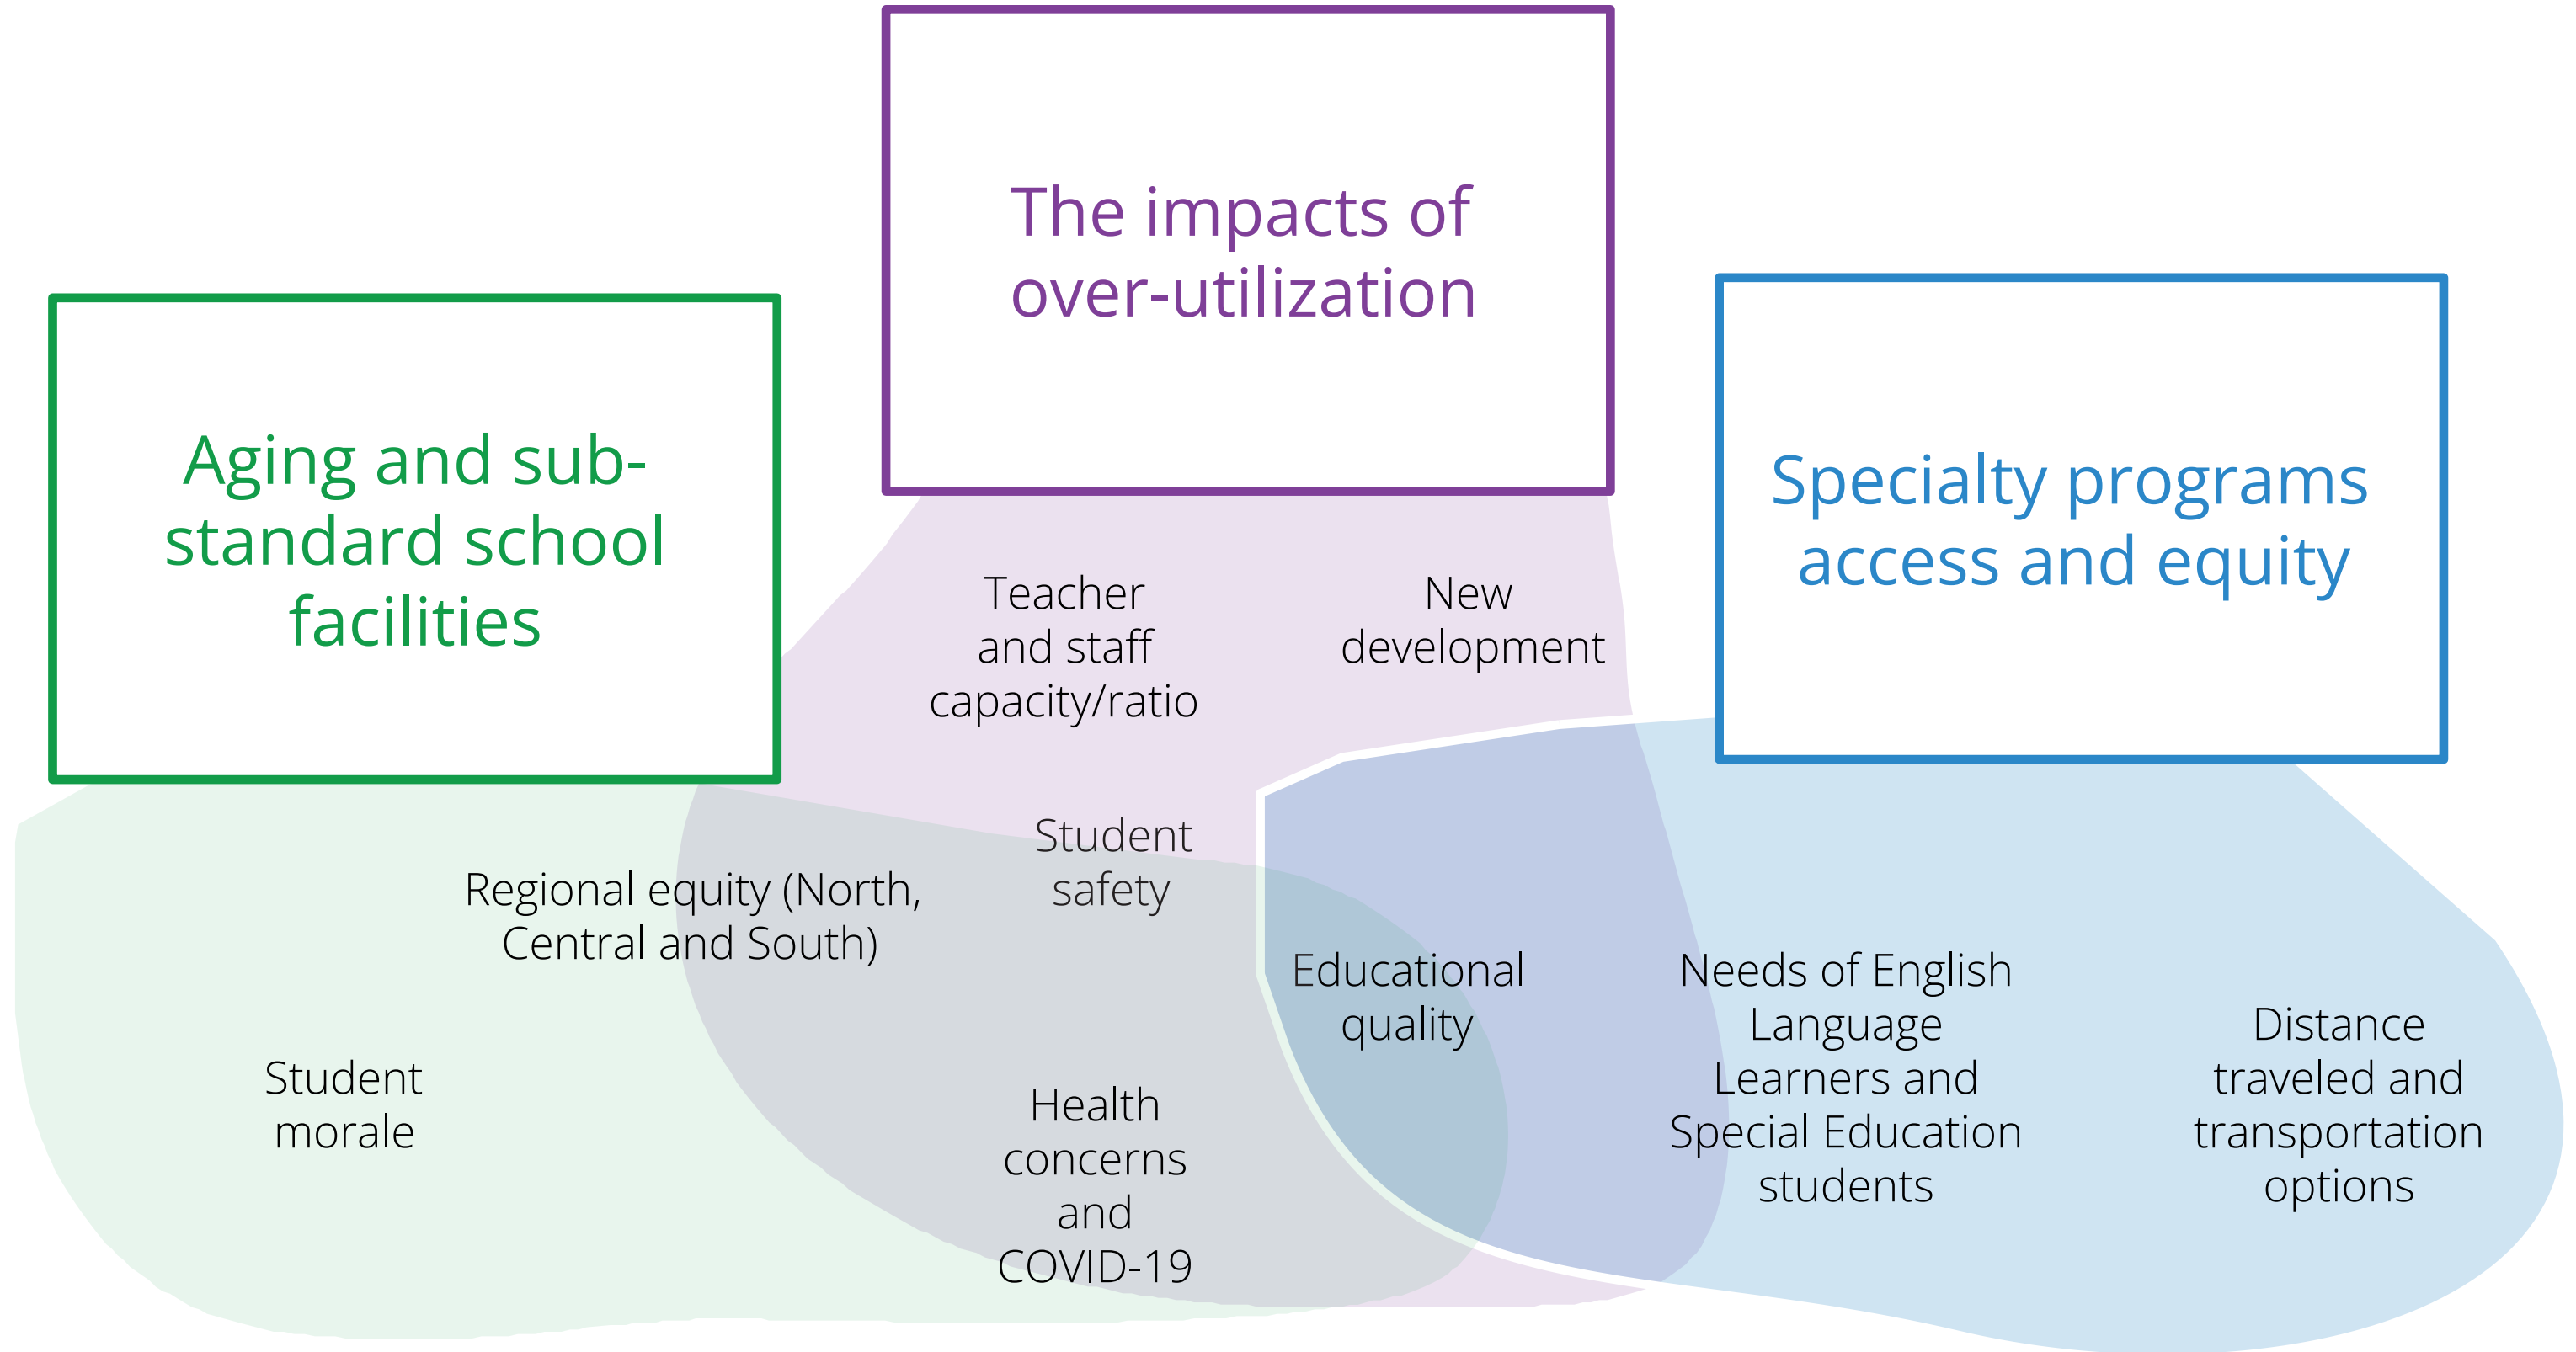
The impacts of over-utilization

Aging and sub-standard school facilities

Specialty programs access and equity

Teacher and staff capacity/ratio

New development

Student safety

Regional equity (North, Central and South)

Educational quality

Needs of English Language Learners and Special Education students

Distance traveled and transportation options

Student morale

Health concerns and COVID-19